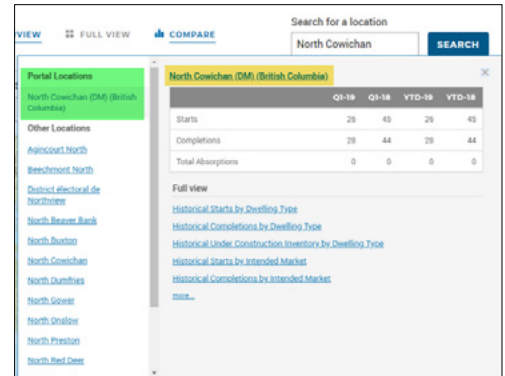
VIEW FULL VIEW COMPARE

Search for a location

North Cowichan

SEARCH

Portal Locations

North Cowichan (DM) (British Columbia)

Other Locations

Agincourt North

Beechmont North

District électoral de Northview

North Beaver Bank

North Buxton

North Cowichan

North Dumfries

North Gower

North Onslow

North Preston

North Red Deer

North Cowichan (DM) (British Columbia)

×

| | Q1-19 | Q1-18 | YTD-19 | YTD-18 |
|---|---|---|---|---|
| Starts | 26 | 45 | 26 | 45 |
| Completions | 28 | 44 | 28 | 44 |
| Total Absorptions | 0 | 0 | 0 | 0 |

Full view

Historical Starts by Dwelling Type

Historical Completions by Dwelling Type

Historical Under Construction Inventory by Dwelling Type

Historical Starts by Intended Market

Historical Completions by Intended Market

more...